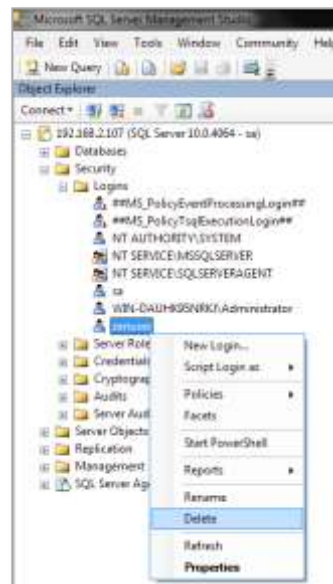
Microsoft SQL Server Management Studio
File Edit View Tools Window Community Help
New Query
Object Explorer
Connect
192.168.2.107 (SQL Server 10.0.4064 - sa)
Databases
Security
Logins
##MS_PolicyEventProcessingLogin##
##MS_PolicyTsqlExecutionLogin##
NT AUTHORITY\SYSTEM
NT SERVICE\MSSQLSERVER
NT SERVICE\SQLSERVERAGENT
sa
WIN-DAUHK9SNRKF\Administrator
zenuser
Server Role
Credential
Cryptograp
Audits
Server Aud
Server Objects
Replication
Management
SQL Server Ag
New Login...
Script Login as
Policies
Facets
Start PowerShell
Reports
Rename
Delete
Refresh
Properties